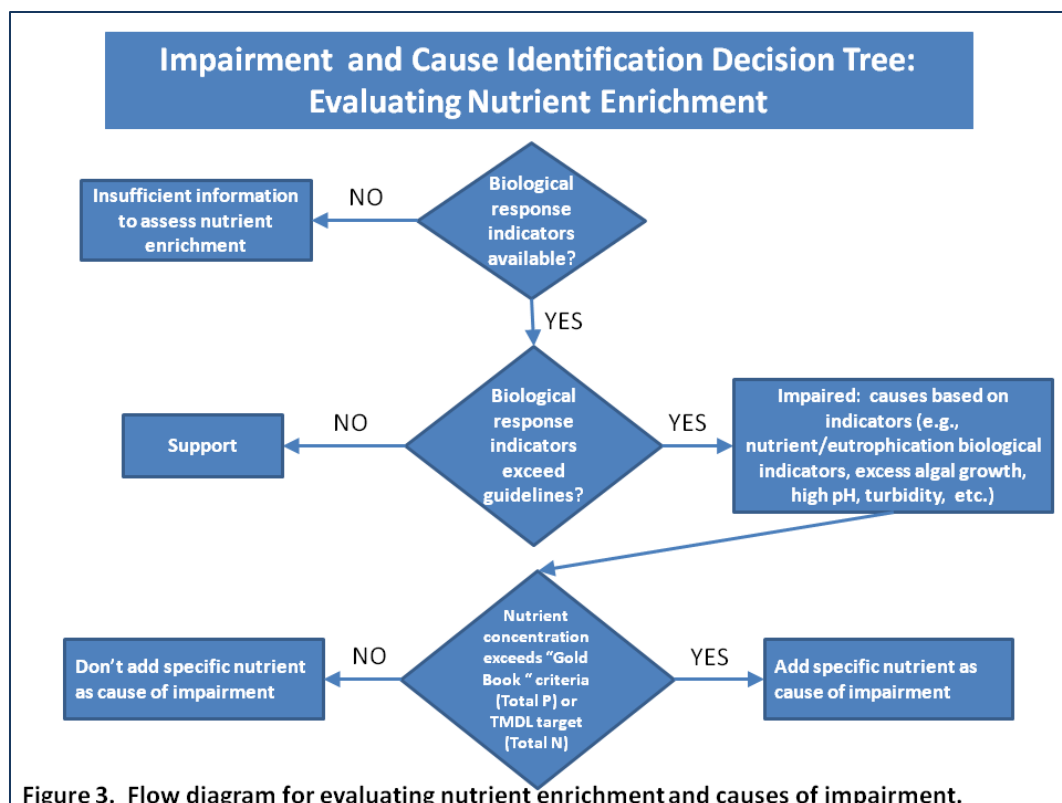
Impairment and Cause Identification Decision Tree: Evaluating Nutrient Enrichment

Insufficient information to assess nutrient enrichment

NO

Biological response indicators available?

YES

Support

NO

Biological response indicators exceed guidelines?

YES

Impaired: causes based on indicators (e.g., nutrient/eutrophication biological indicators, excess algal growth, high pH, turbidity, etc.)

Don't add specific nutrient as cause of impairment

NO

Nutrient concentration exceeds "Gold Book " criteria (Total P) or TMDL target (Total N)

YES

Add specific nutrient as cause of impairment

Figure 3. Flow diagram for evaluating nutrient enrichment and causes of impairment.